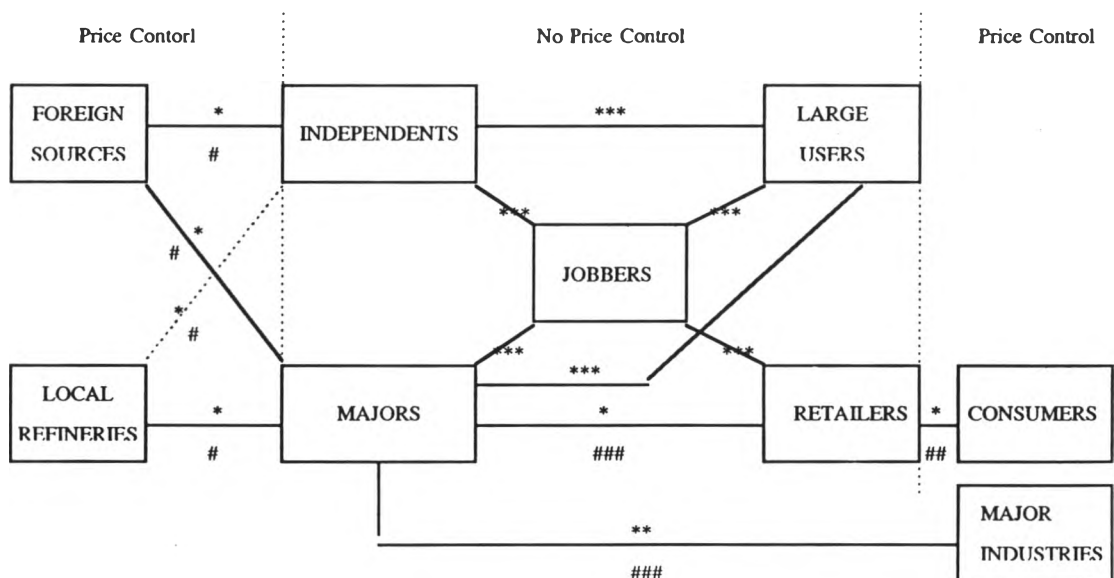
Price Contorl

No Price Control

Price Control

FOREIGN SOURCES

*

#

INDEPENDENTS

***

LARGE USERS

***

***

*

#

JOBBERS

*

#

***

***

***

LOCAL REFINERIES

*

#

MAJORS

*

###

RETAILERS

*

##

CONSUMERS

**

###

MAJOR INDUSTRIES